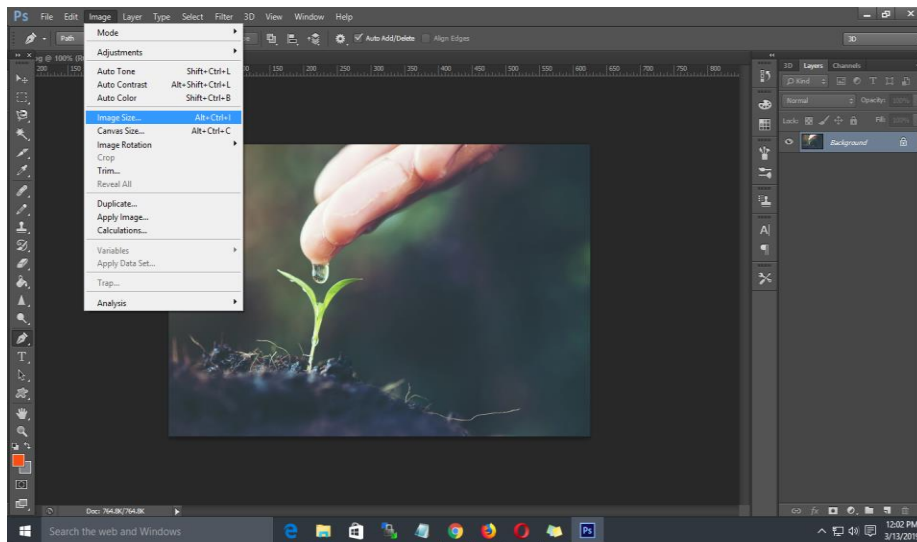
Ps File Edit Image Layer Type Select Filter 3D View Window Help

Path

Auto Add/Delete Align Edges

3D

Mode
Adjustments
Auto Tone Shift+Ctrl+L
Auto Contrast Alt+Shift+Ctrl+L
Auto Color Shift+Ctrl+B
Image Size... Alt+Ctrl+I
Canvas Size... Alt+Ctrl+C
Image Rotation
Crop
Trim...
Reveal All
Duplicate...
Apply Image...
Calculations...
Variables
Apply Data Set...
Trap...
Analysis

jpg @ 100% (R

200 150 150 200 250 300 350 400 450 500 550 600 650 700 750 800

3D Layers Channels

Kind

Normal Opacity: 100%

Lock: Fill: 100%

Background

Doc: 764.8K/764.8K

Search the web and Windows

12:02 PM
3/13/2019